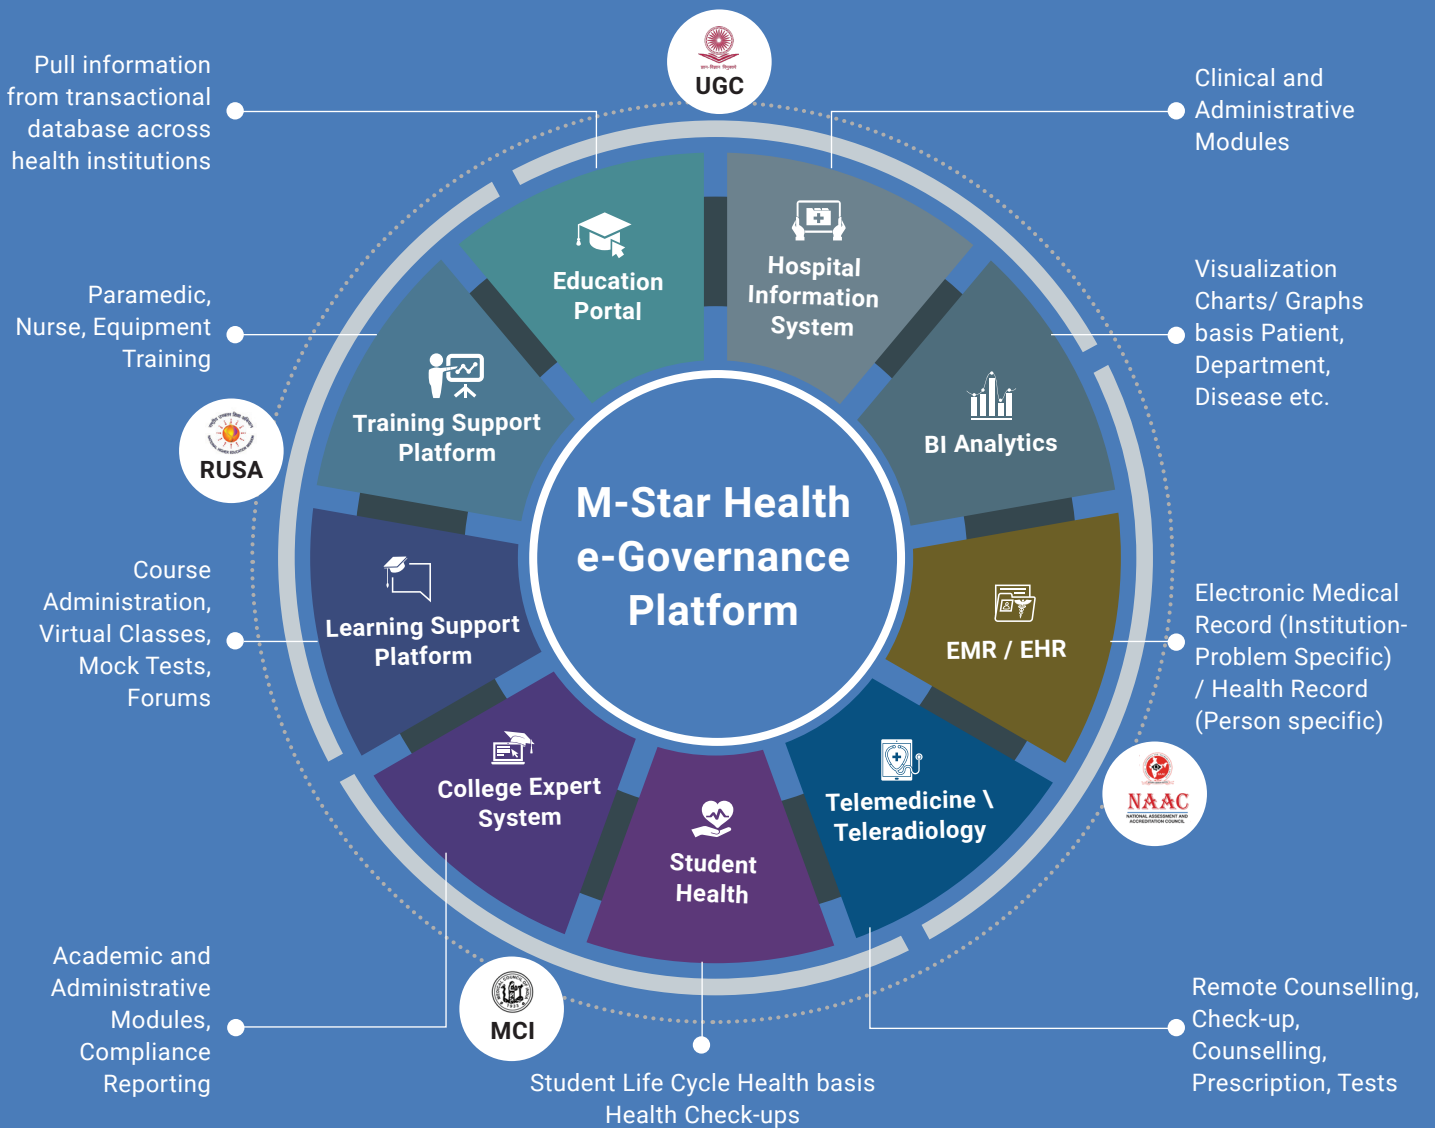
UGC

Pull information from transactional database across health institutions

Clinical and Administrative Modules

Education Portal

Hospital Information System

Paramedic, Nurse, Equipment Training

Visualization Charts/ Graphs basis Patient, Department, Disease etc.

Training Support Platform

BI Analytics

RUSA

M-Star Health e-Governance Platform

Course Administration, Virtual Classes, Mock Tests, Forums

Learning Support Platform

EMR / EHR

Electronic Medical Record (Institution-Problem Specific) / Health Record (Person specific)

College Expert System

Telemedicine \ Teleradiology

NAAC
NATIONAL ASSESSMENT AND ACCREDITATION COUNCIL

Student Health

Academic and Administrative Modules, Compliance Reporting

MCI

Remote Counselling, Check-up, Counselling, Prescription, Tests

Student Life Cycle Health basis Health Check-ups